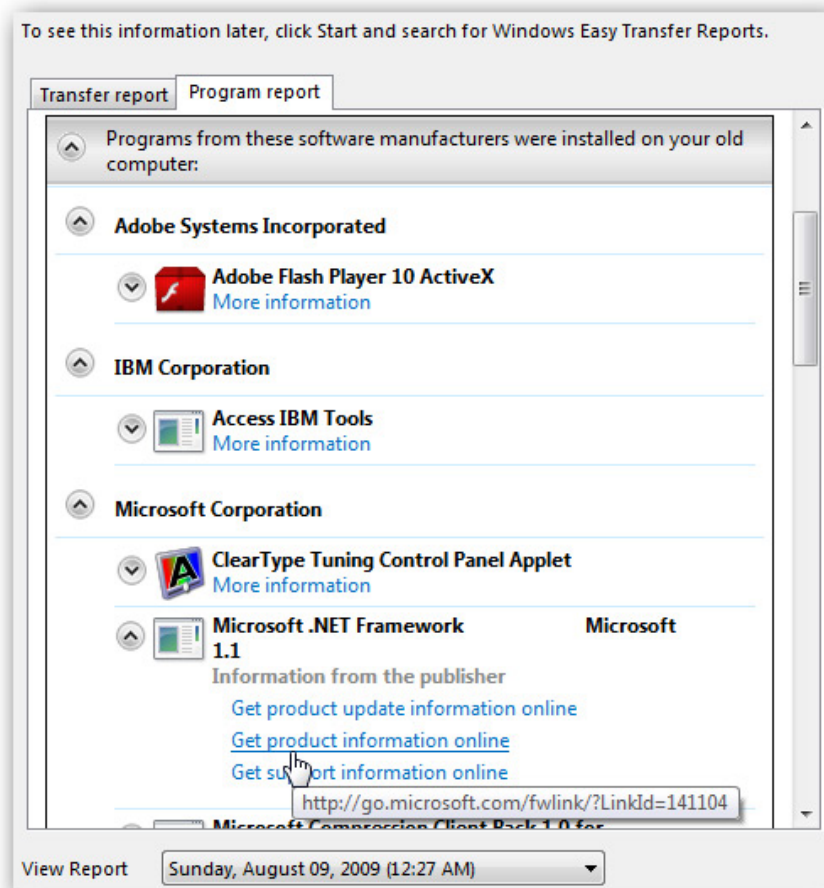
To see this information later, click Start and search for Windows Easy Transfer Reports.

Transfer report | Program report

Programs from these software manufacturers were installed on your old computer:

Adobe Systems Incorporated

Adobe Flash Player 10 ActiveX
More information

IBM Corporation

Access IBM Tools
More information

Microsoft Corporation

ClearType Tuning Control Panel Applet
More information

Microsoft .NET Framework 1.1
Microsoft

Information from the publisher
Get product update information online
Get product information online
Get su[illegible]ort information online

http://go.microsoft.com/fwlink/?LinkId=141104

Microsoft Compression Client Pack 1.0 for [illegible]

View Report
Sunday, August 09, 2009 (12:27 AM)